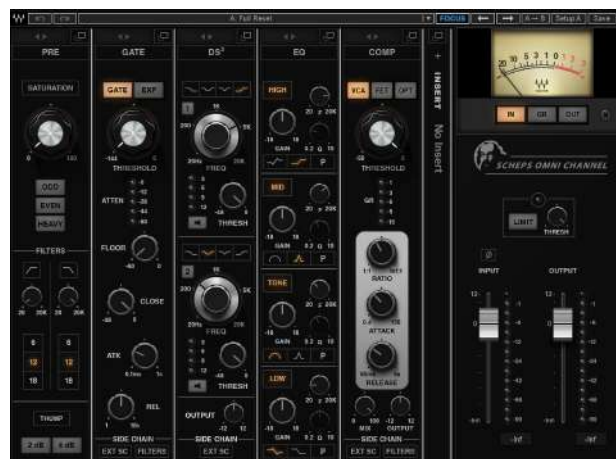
A: Full Reset
FOCUS
A→B
Setup A
Save
PRE
GATE
DS²
EQ
COMP
SATURATION
GATE
EXP
HIGH
VCA
FET
OPT
THRESHOLD
THRESHOLD
ODD
EVEN
HEAVY
ATTEN
FREQ
THRESH
MID
GAIN
GR
FILTERS
FLOOR
CLOSE
TONE
RATIO
ATTACK
ATK
REL
LOW
RELEASE
THRESH
OUTPUT
MIX
OUTPUT
THUMP
2 dB
4 dB
SIDE CHAIN
EXT SC
FILTERS
SIDE CHAIN
EXT SC
SIDE CHAIN
EXT SC
FILTERS
INSERT
No Insert
IN
GR
OUT
SCHEPS OMNI CHANNEL
LIMIT
THRESH
INPUT
OUTPUT
-Inf
-Inf